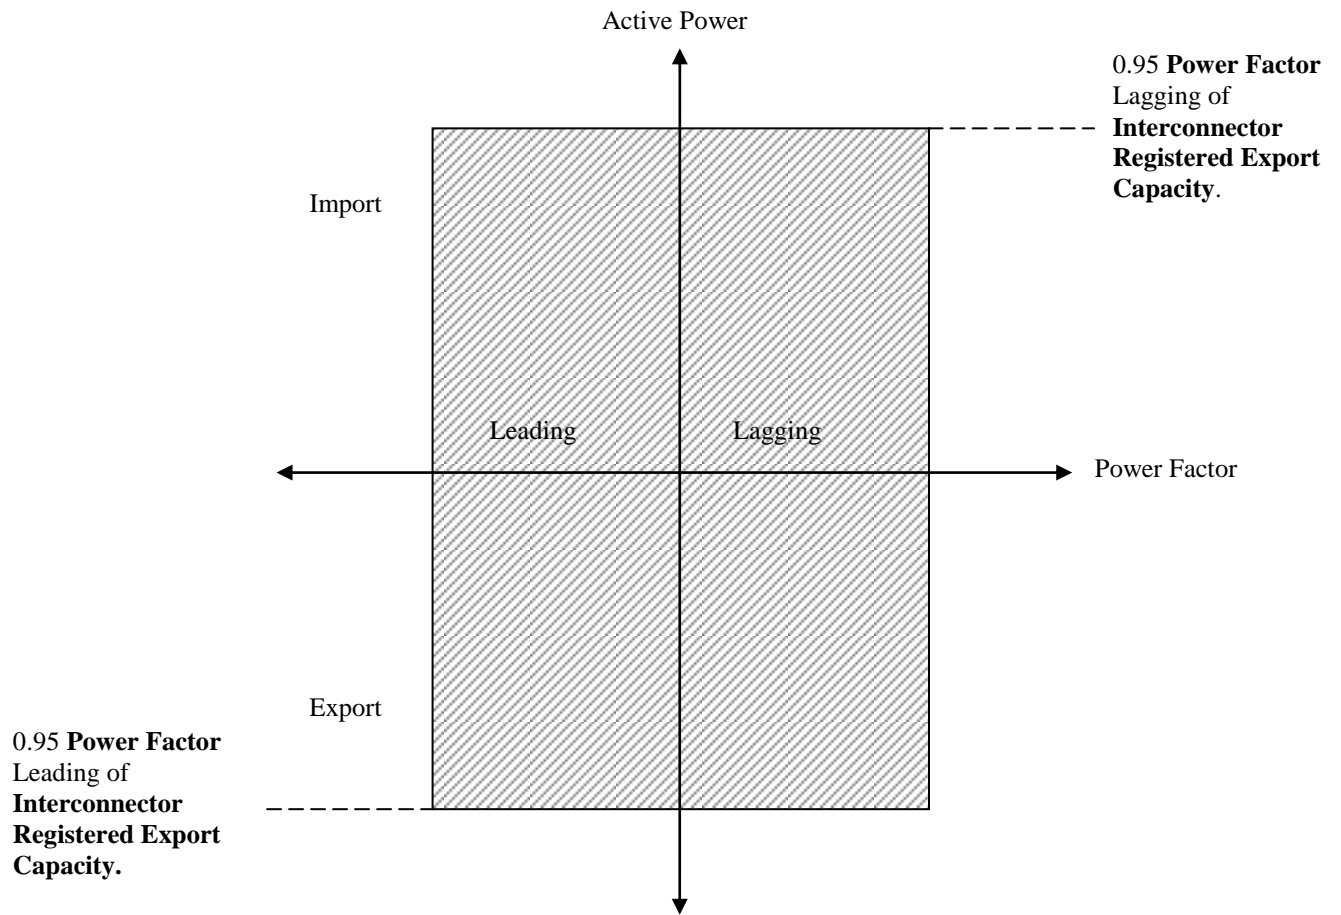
Active Power

0.95 **Power Factor** Lagging of **Interconnector Registered Export Capacity**.

Import

Leading

Lagging

Power Factor

Export

0.95 **Power Factor** Leading of **Interconnector Registered Export Capacity.**